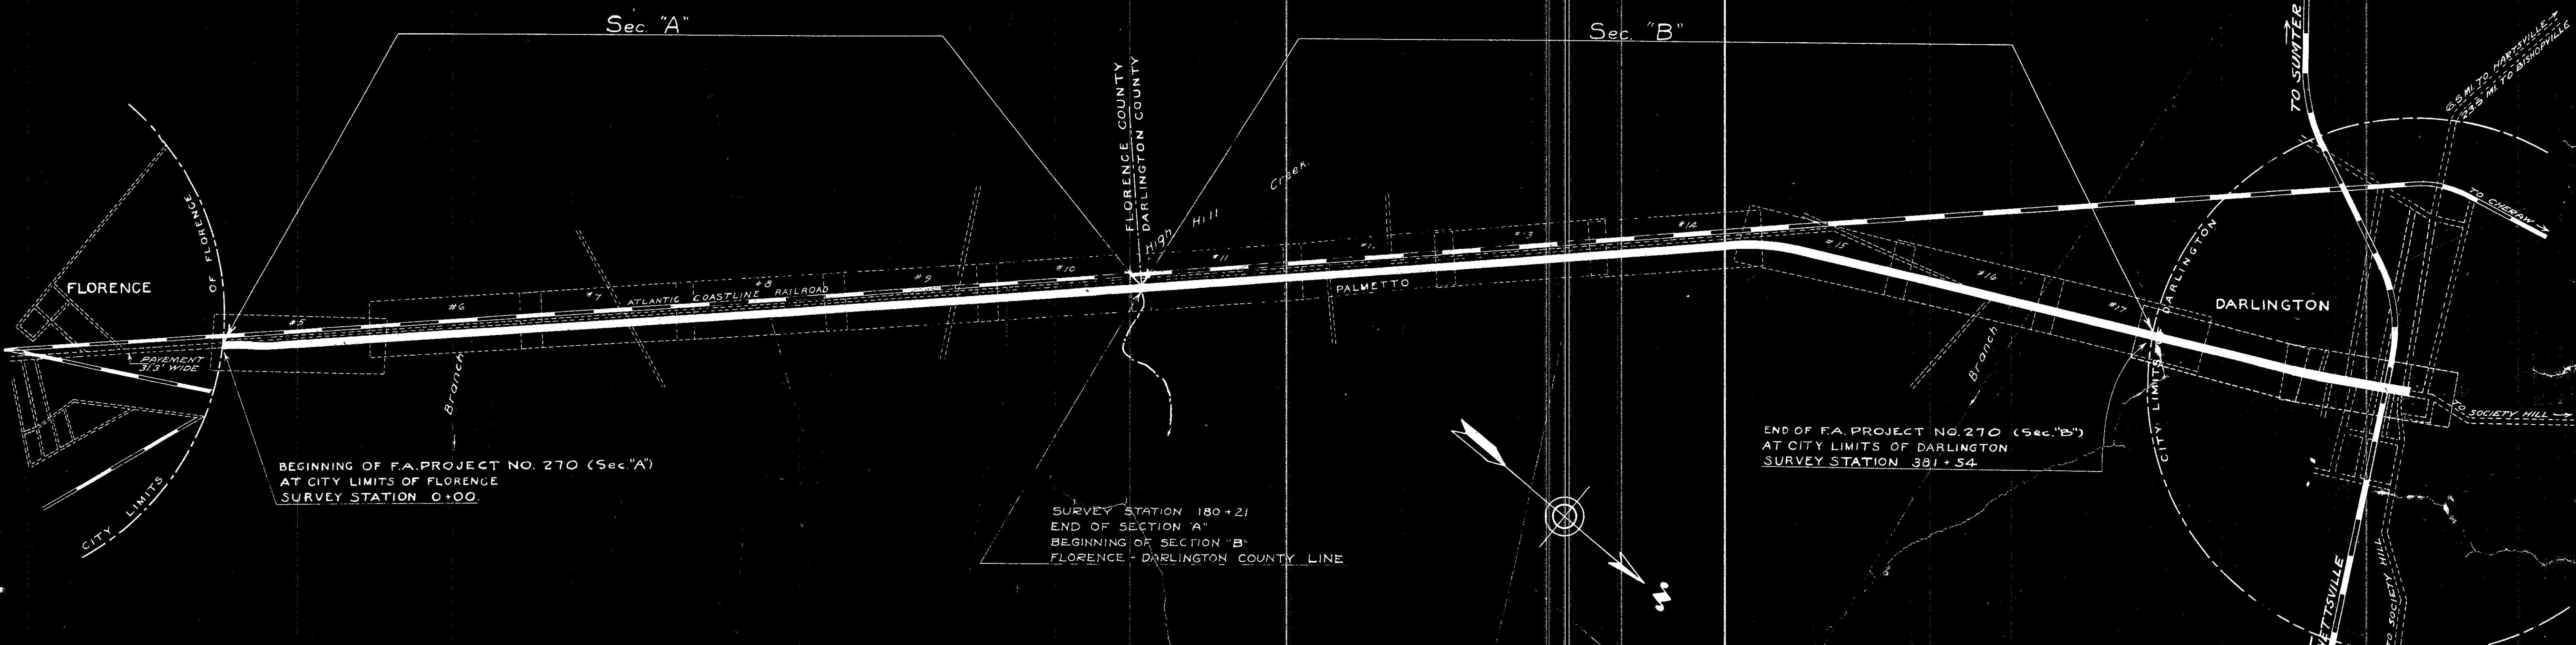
Sec. "A"

Sec. "B"

FLORENCE

OF FLORENCE

CITY LIMITS

PAVEMENT 31.3' WIDE

#5

#6

#7 ATLANTIC COASTLINE #8 RAILROAD

#9

#10

Branch

FLORENCE COUNTY
DARLINGTON COUNTY

High Hill Creek

#11

#1

#3

#14

#15

#16

#17

PALMETTO

Branch

DARLINGTON

CITY LIMITS DARLINGTON

TO SUMTER

6.5 MI. TO HARTSVILLE
23.8 MI. TO BISHOPVILLE

TO CHERAW

TO SOCIETY HILL

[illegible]TTSVILLE

TO SOCIETY HILL

BEGINNING OF F.A. PROJECT NO. 270 (Sec."A")
AT CITY LIMITS OF FLORENCE
SURVEY STATION 0+00.

SURVEY STATION 180+21
END OF SECTION "A"
BEGINNING OF SECTION "B"
FLORENCE - DARLINGTON COUNTY LINE

END OF F.A. PROJECT NO. 270 (Sec."B")
AT CITY LIMITS OF DARLINGTON
SURVEY STATION 381+54

N